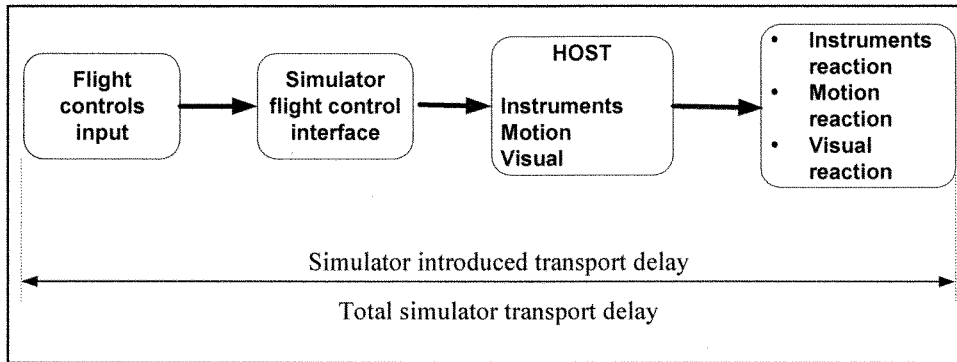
Flight controls input

Simulator flight control interface

HOST

Instruments
Motion
Visual

• Instruments reaction
• Motion reaction
• Visual reaction

Simulator introduced transport delay

Total simulator transport delay